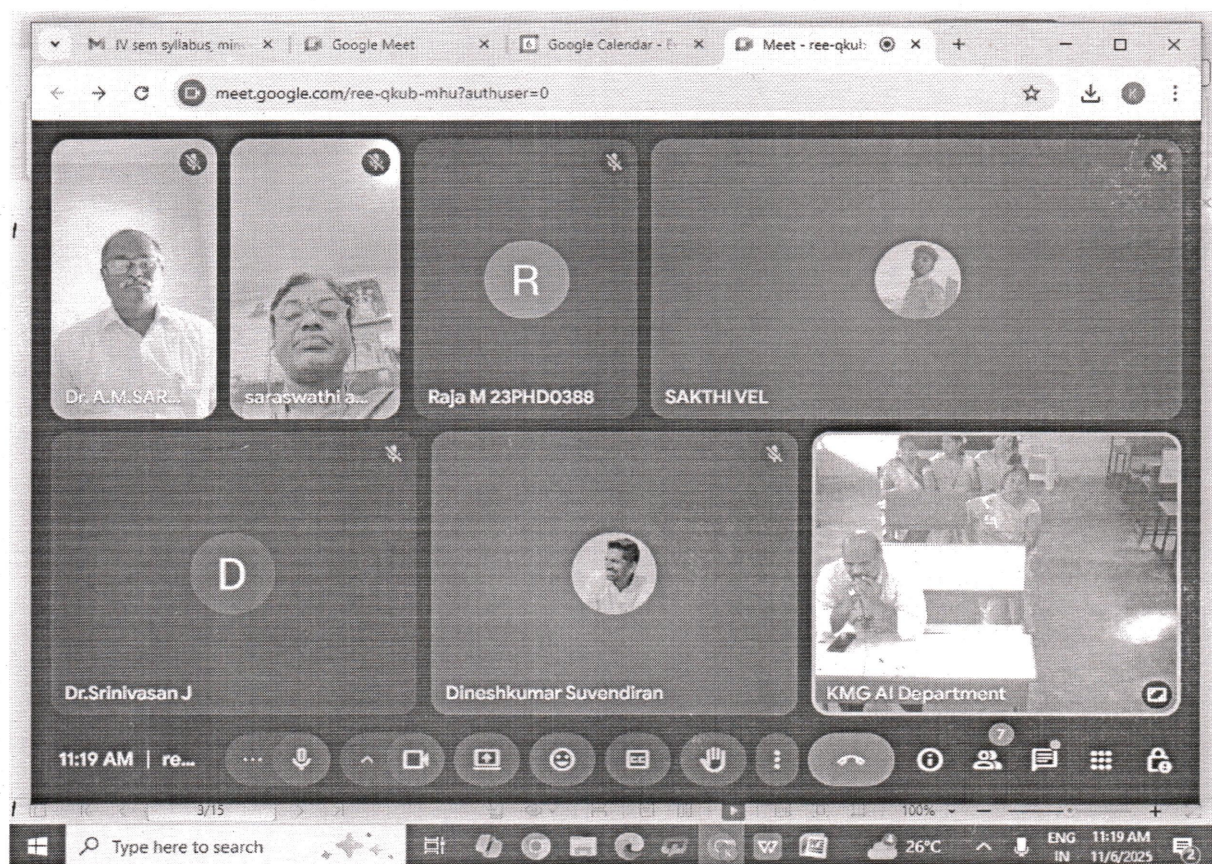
IV sem syllabus, min X | Google Meet X | 6 Google Calendar - X | Meet - ree-qkub X | +

meet.google.com/ree-qkub-mhu?authuser=0

R

Dr. A.M.SAR...

saraswathi a...

Raja M 23PHD0388

SAKTHI VEL

D

Dr.Srinivasan J

Dineshkumar Suvendiran

KMG AI Department

11:19 AM | re...

7

3/15

100%

Type here to search

26°C

ENG IN

11:19 AM 11/6/2025